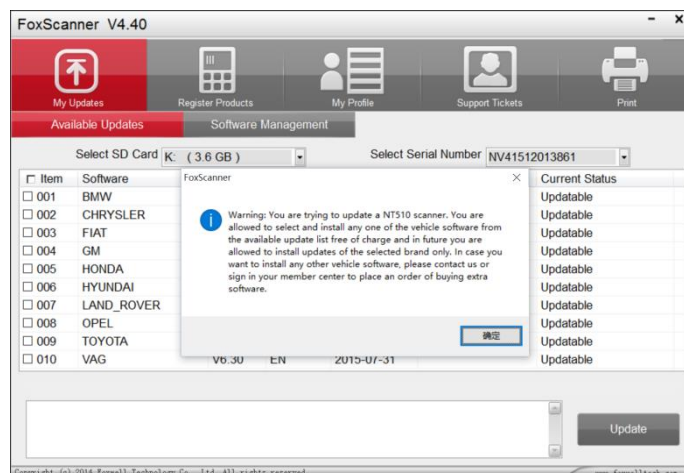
FoxScanner V4.40

My Updates | Register Products | My Profile | Support Tickets | Print

Available Updates | Software Management

Select SD Card K: ( 3.6 GB )

Select Serial Number NV41512013861

| Item | Software | | | | Current Status |
|---|---|---|---|---|---|
| 001 | BMW | | | | Updatable |
| 002 | CHRYSLER | | | | Updatable |
| 003 | FIAT | | | | Updatable |
| 004 | GM | | | | Updatable |
| 005 | HONDA | | | | Updatable |
| 006 | HYUNDAI | | | | Updatable |
| 007 | LAND_ROVER | | | | Updatable |
| 008 | OPEL | | | | Updatable |
| 009 | TOYOTA | | | | Updatable |
| 010 | VAG | V6.30 | EN | 2015-07-31 | Updatable |

FoxScanner

Warning: You are trying to update a NT510 scanner. You are allowed to select and install any one of the vehicle software from the available update list free of charge and in future you are allowed to install updates of the selected brand only. In case you want to install any other vehicle software, please contact us or sign in your member center to place an order of buying extra software.

确定

Update

Copyright (c) 2014 Foxwell Technology Co., Ltd. All rights reserved.

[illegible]